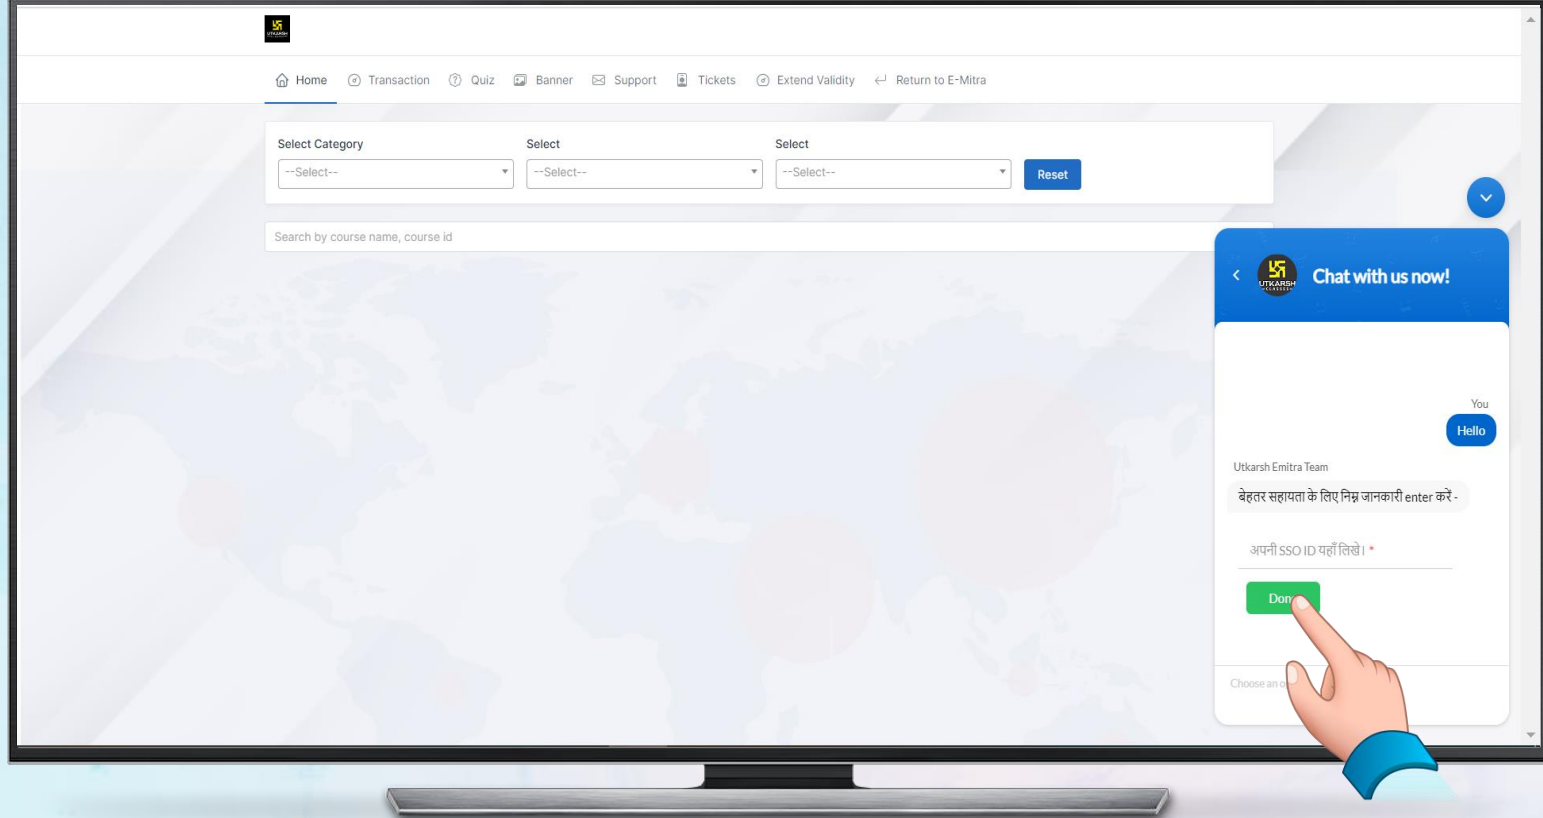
UTKARSH

Home Transaction Quiz Banner Support Tickets Extend Validity Return to E-Mitra

Select Category
--Select--

Select
--Select--

Select
--Select--

Reset

Search by course name, course id

UTKARSH
Chat with us now!

You
Hello

Utkarsh Emitra Team
बेहतर सहायता के लिए निम्न जानकारी enter करें -

अपनी SSO ID यहाँ लिखे। *

Don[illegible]

Choose an o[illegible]